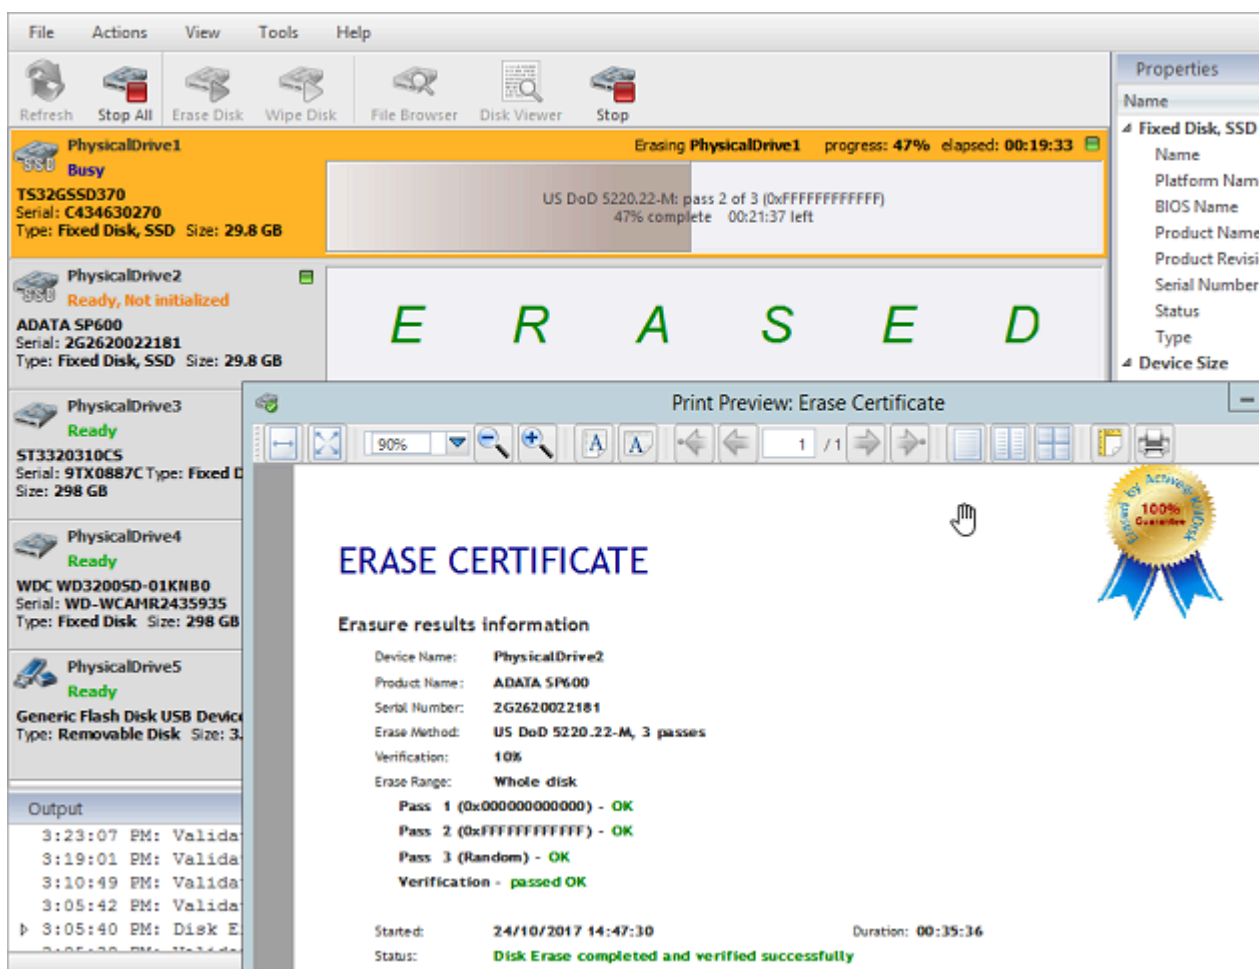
File Actions View Tools Help

Refresh Stop All Erase Disk Wipe Disk File Browser Disk Viewer Stop

Properties
Name
Fixed Disk, SSD
Name
Platform Nam
BIOS Name
Product Name
Product Revisi
Serial Number
Status
Type
Device Size

PhysicalDrive1
SSD
Busy
TS32GSSD370
Serial: C434630270
Type: Fixed Disk, SSD Size: 29.8 GB

Erasing PhysicalDrive1 progress: 47% elapsed: 00:19:33

US DoD 5220.22-M: pass 2 of 3 (0xFFFFFFFFFFFF)
47% complete 00:21:37 left

PhysicalDrive2
SSD
Ready, Not initialized
ADATA SP600
Serial: 2G2620022181
Type: Fixed Disk, SSD Size: 29.8 GB

E R A S E D

PhysicalDrive3
Ready
ST3320310CS
Serial: 9TX0887C Type: Fixed D
Size: 298 GB

PhysicalDrive4
Ready
WDC WD3200SD-01KNB0
Serial: WD-WCAMR2435935
Type: Fixed Disk Size: 298 GB

PhysicalDrive5
Ready
Generic Flash Disk USB Devic
Type: Removable Disk Size: 3.

Output
3:23:07 PM: Valida
3:19:01 PM: Valida
3:10:49 PM: Valida
3:05:42 PM: Valida
3:05:40 PM: Disk E

Print Preview: Erase Certificate

90% 1 / 1

100% Guarantee
Erased by Active@ KillDisk

ERASE CERTIFICATE

Erasure results information

Device Name: PhysicalDrive2
Product Name: ADATA SP600
Serial Number: 2G2620022181
Erase Method: US DoD 5220.22-M, 3 passes
Verification: 10%
Erase Range: Whole disk
Pass 1 (0x000000000000) - OK
Pass 2 (0xFFFFFFFFFFFF) - OK
Pass 3 (Random) - OK
Verification - passed OK

Started: 24/10/2017 14:47:30 Duration: 00:35:36
Status: Disk Erase completed and verified successfully